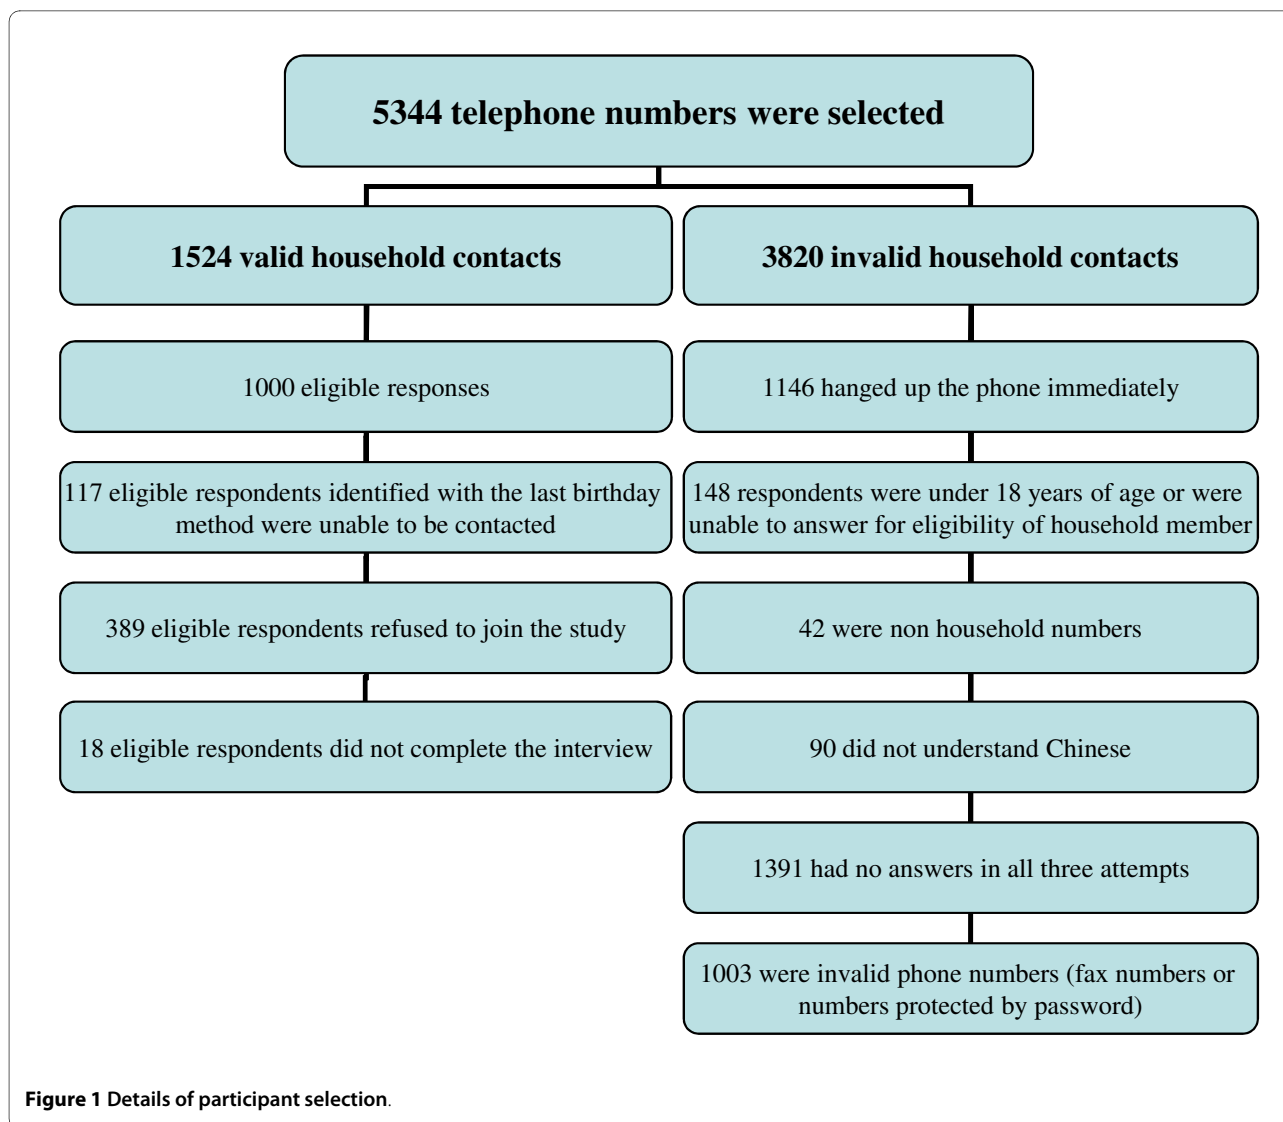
5344 telephone numbers were selected

1524 valid household contacts

1000 eligible responses

117 eligible respondents identified with the last birthday method were unable to be contacted

389 eligible respondents refused to join the study

18 eligible respondents did not complete the interview

3820 invalid household contacts

1146 hanged up the phone immediately

148 respondents were under 18 years of age or were unable to answer for eligibility of household member

42 were non household numbers

90 did not understand Chinese

1391 had no answers in all three attempts

1003 were invalid phone numbers (fax numbers or numbers protected by password)

Figure 1 Details of participant selection.